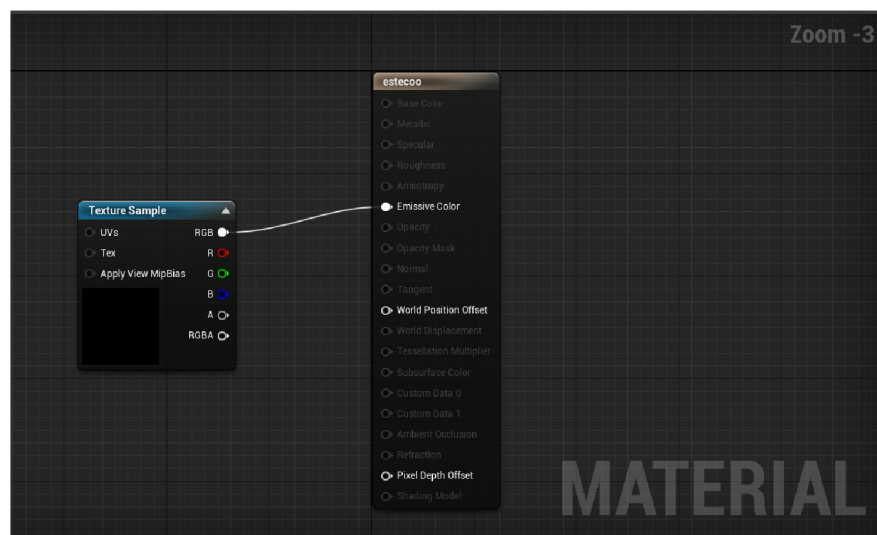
Zoom -3

estecoo
Base Color
Metallic
Specular
Roughness
Anisotropy
Emissive Color
Opacity
Opacity Mask
Normal
Tangent
World Position Offset
World Displacement
Tessellation Multiplier
Subsurface Color
Custom Data 0
Custom Data 1
Ambient Occlusion
Refraction
Pixel Depth Offset
Shading Model

Texture Sample
UVs
Tex
Apply View MipBias
RGB
R
G
B
A
RGBA

MATERIAL